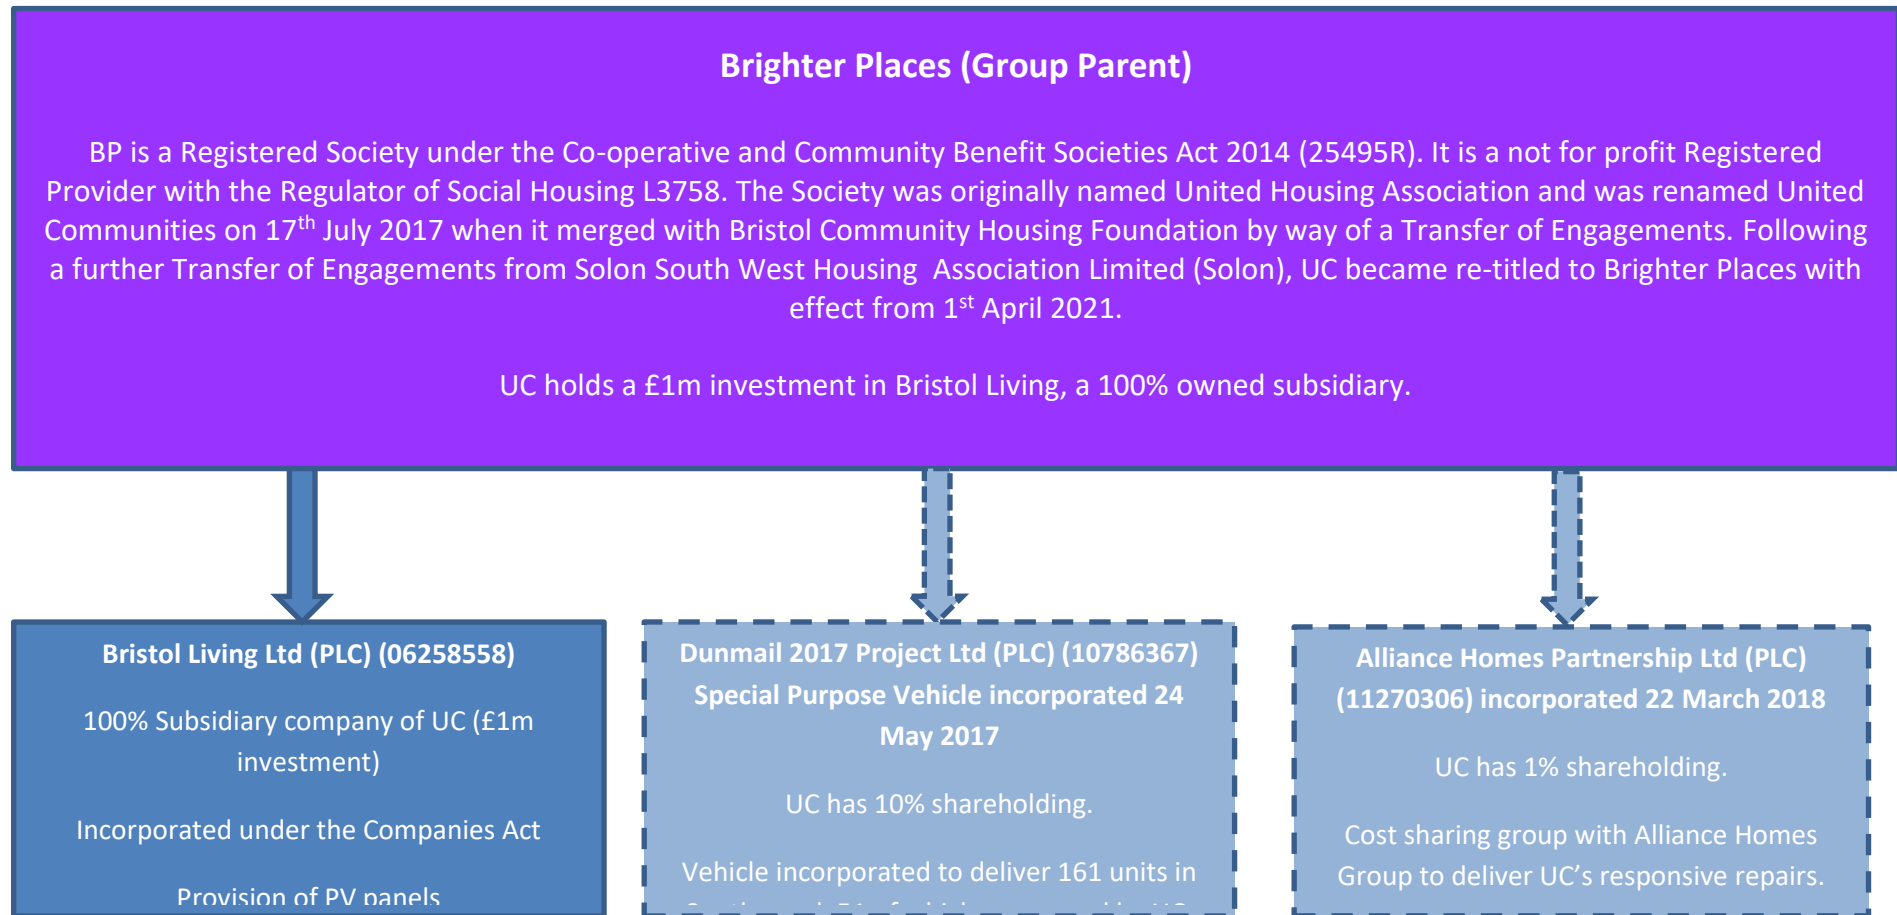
Brighter Places (Group Parent)

BP is a Registered Society under the Co-operative and Community Benefit Societies Act 2014 (25495R). It is a not for profit Registered Provider with the Regulator of Social Housing L3758. The Society was originally named United Housing Association and was renamed United Communities on 17$^{th}$ July 2017 when it merged with Bristol Community Housing Foundation by way of a Transfer of Engagements. Following a further Transfer of Engagements from Solon South West Housing Association Limited (Solon), UC became re-titled to Brighter Places with effect from 1$^{st}$ April 2021.

UC holds a £1m investment in Bristol Living, a 100% owned subsidiary.

Bristol Living Ltd (PLC) (06258558)

100% Subsidiary company of UC (£1m investment)

Incorporated under the Companies Act

Provision of PV panels

Dunmail 2017 Project Ltd (PLC) (10786367) Special Purpose Vehicle incorporated 24 May 2017

UC has 10% shareholding.

Vehicle incorporated to deliver 161 units in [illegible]

Alliance Homes Partnership Ltd (PLC) (11270306) incorporated 22 March 2018

UC has 1% shareholding.

Cost sharing group with Alliance Homes Group to deliver UC's responsive repairs.